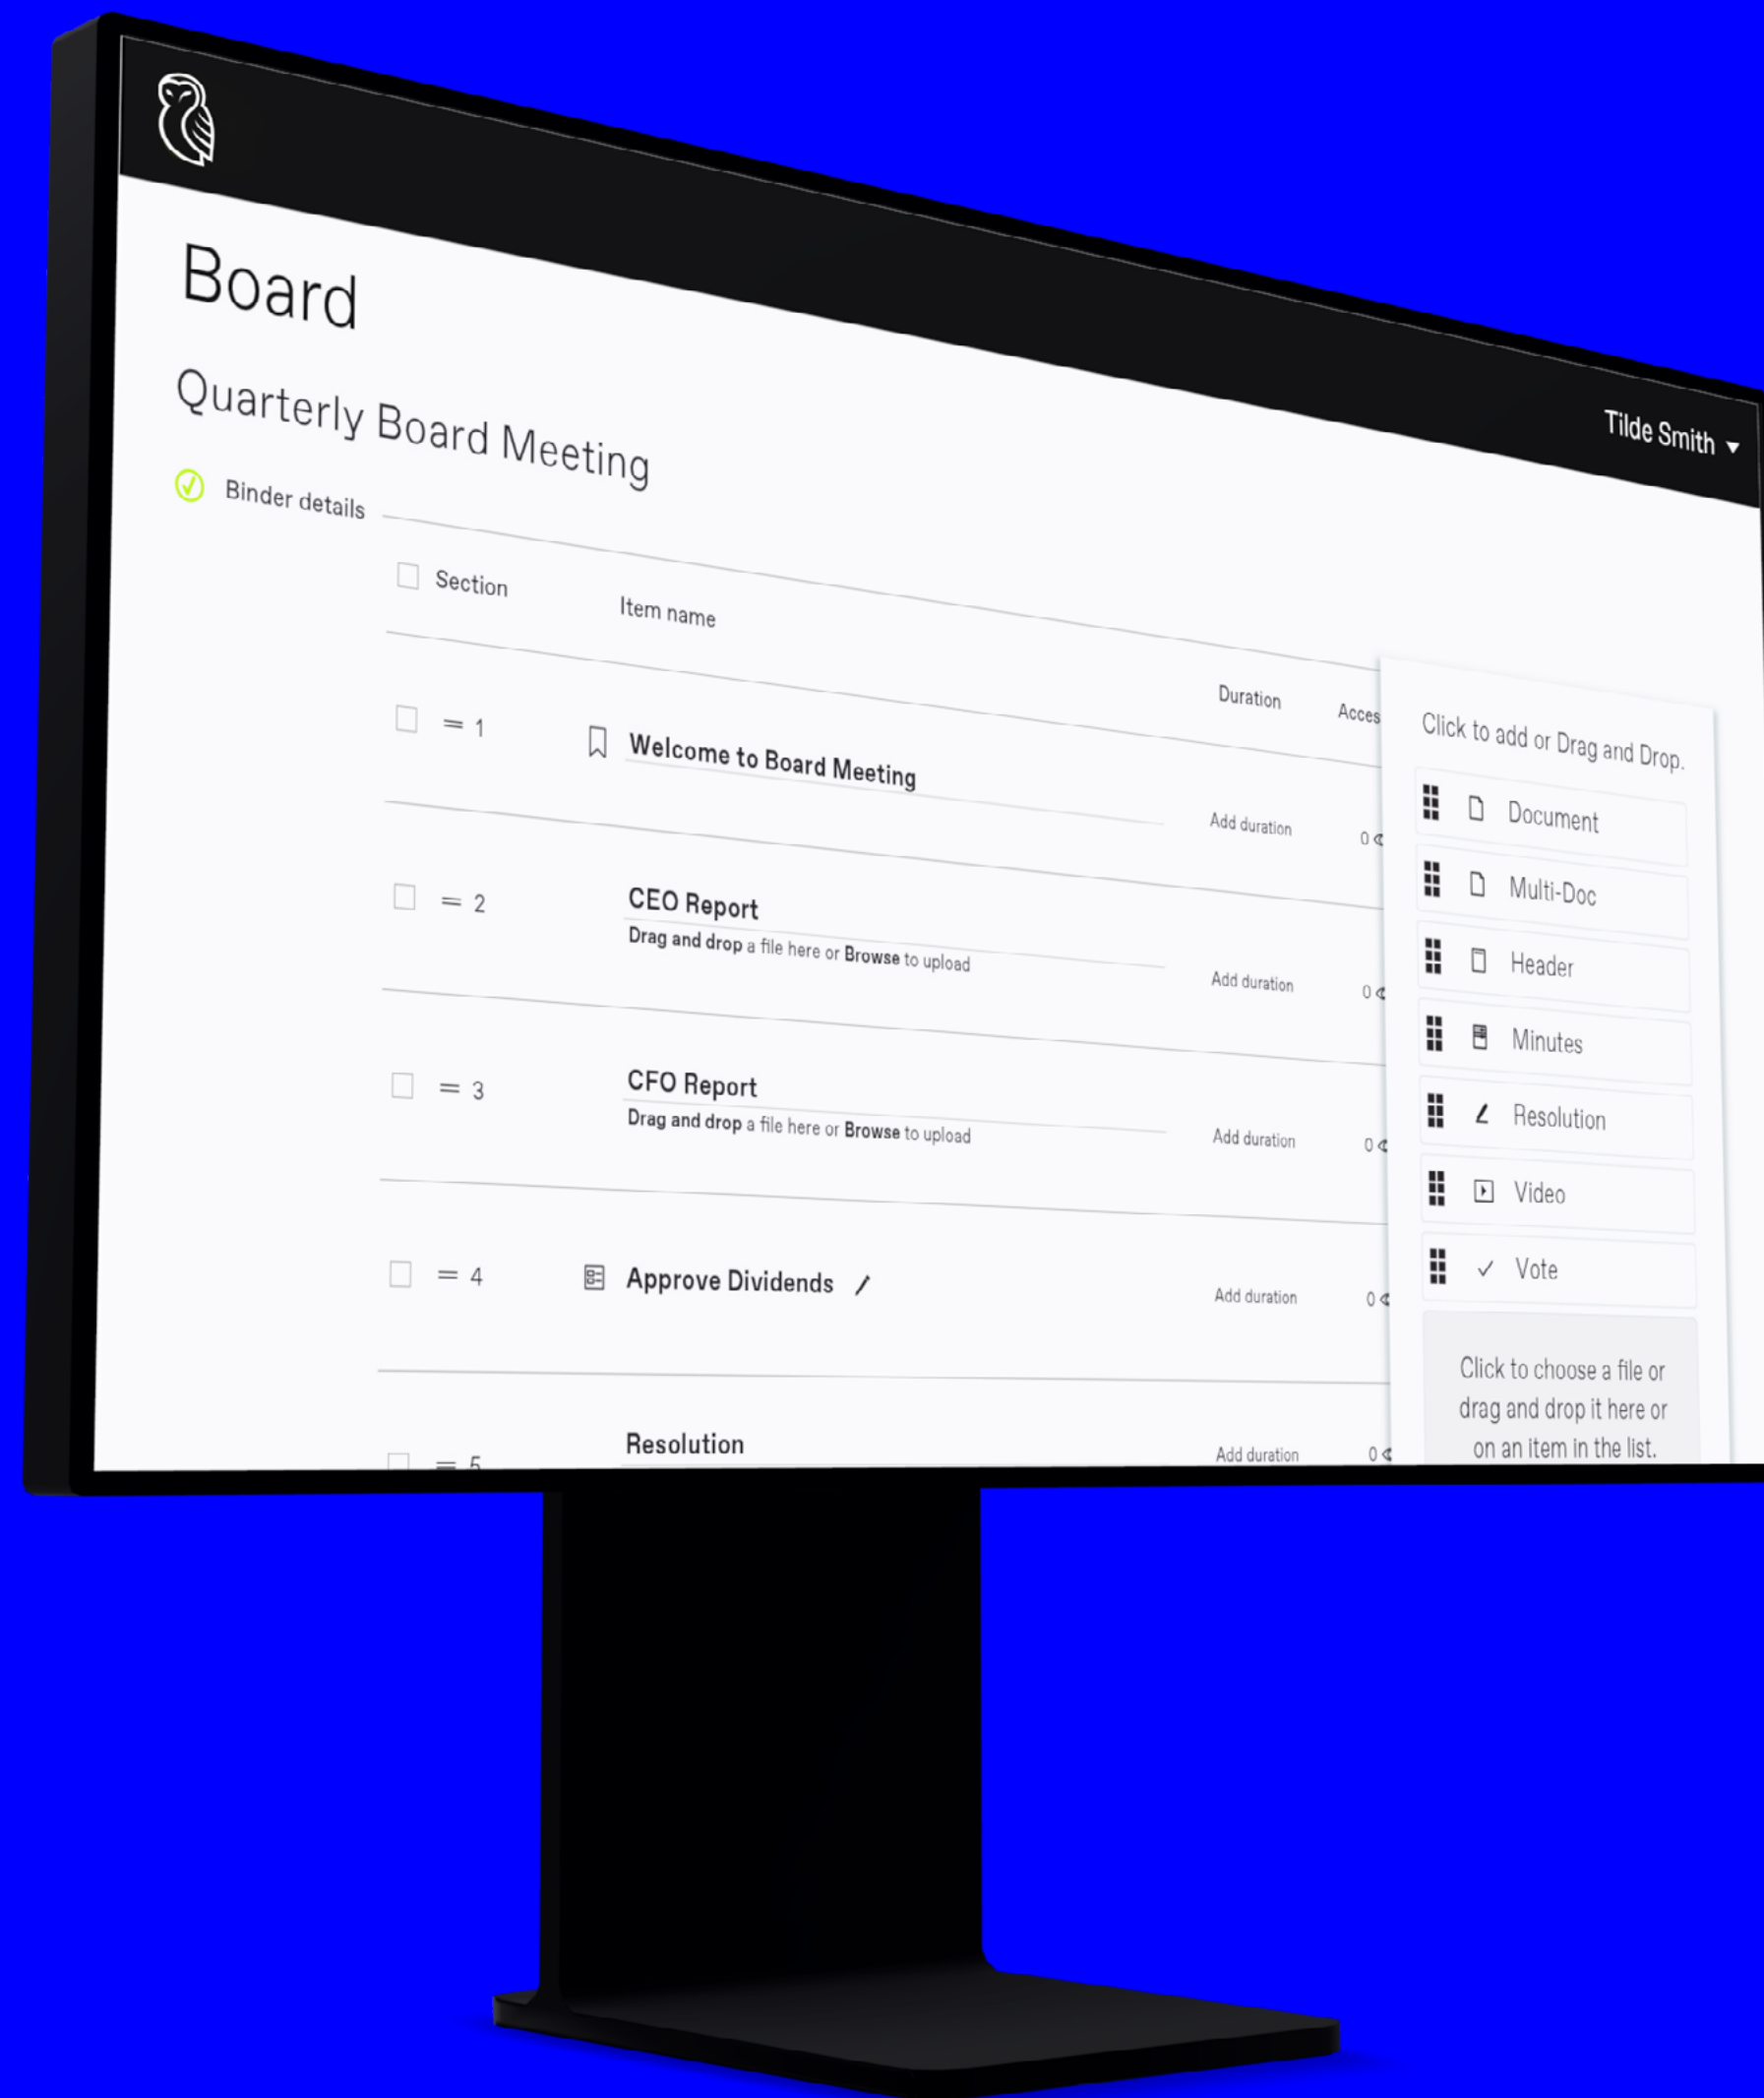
Tilde Smith

Board

Quarterly Board Meeting

Binder details

Section

Item name

Duration

Acces

1 Welcome to Board Meeting

Add duration

0

2 CEO Report

Drag and drop a file here or Browse to upload

Add duration

0

3 CFO Report

Drag and drop a file here or Browse to upload

Add duration

0

4 Approve Dividends

Add duration

0

5 Resolution

Add duration

0

Click to add or Drag and Drop.

Document

Multi-Doc

Header

Minutes

Resolution

Video

Vote

Click to choose a file or drag and drop it here or on an item in the list.